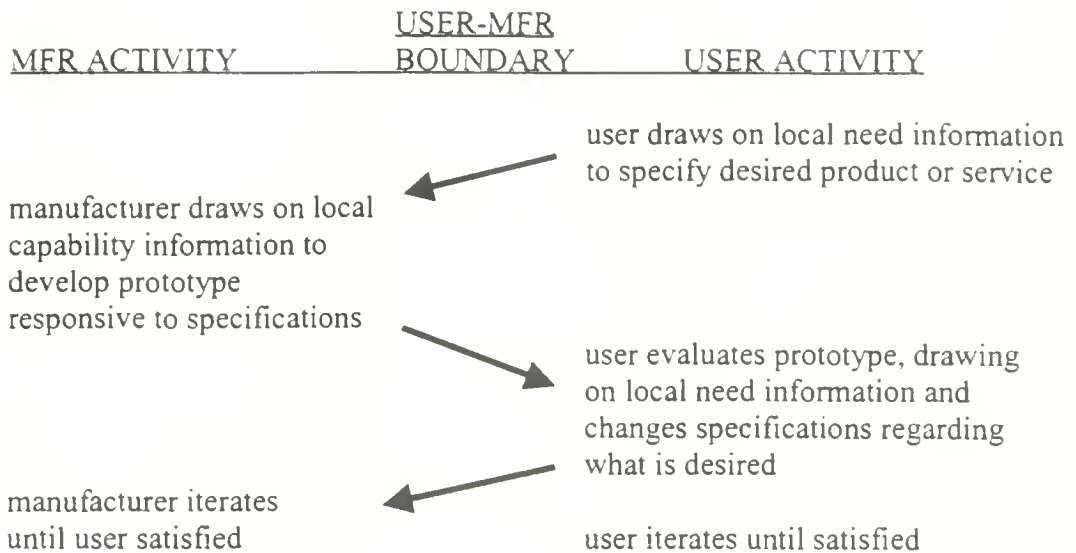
MFR ACTIVITY

USER-MFR BOUNDARY

USER ACTIVITY

user draws on local need information to specify desired product or service

manufacturer draws on local capability information to develop prototype responsive to specifications

user evaluates prototype, drawing on local need information and changes specifications regarding what is desired

manufacturer iterates until user satisfied

user iterates until satisfied